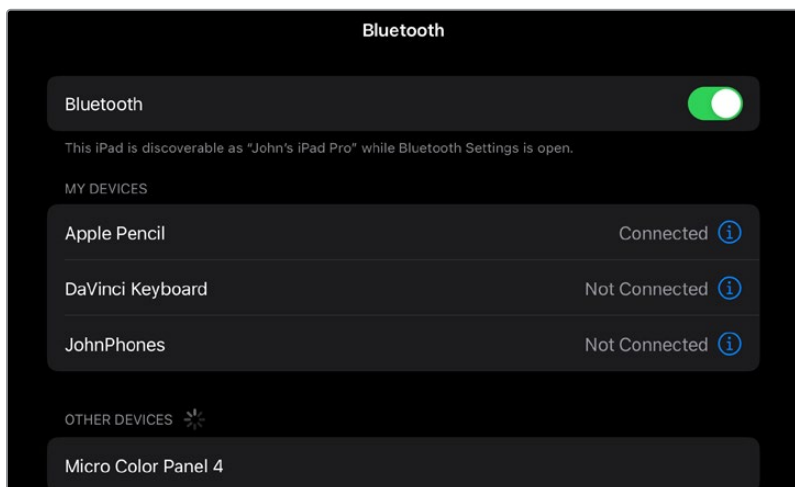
Bluetooth

Bluetooth

This iPad is discoverable as "John's iPad Pro" while Bluetooth Settings is open.

MY DEVICES

Apple Pencil Connected

DaVinci Keyboard Not Connected

JohnPhones Not Connected

OTHER DEVICES

Micro Color Panel 4